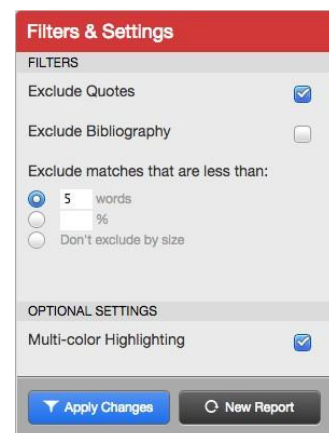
Filters & Settings

FILTERS

Exclude Quotes

Exclude Bibliography

Exclude matches that are less than:

5 words

%

Don't exclude by size

OPTIONAL SETTINGS

Multi-color Highlighting

Apply Changes

New Report